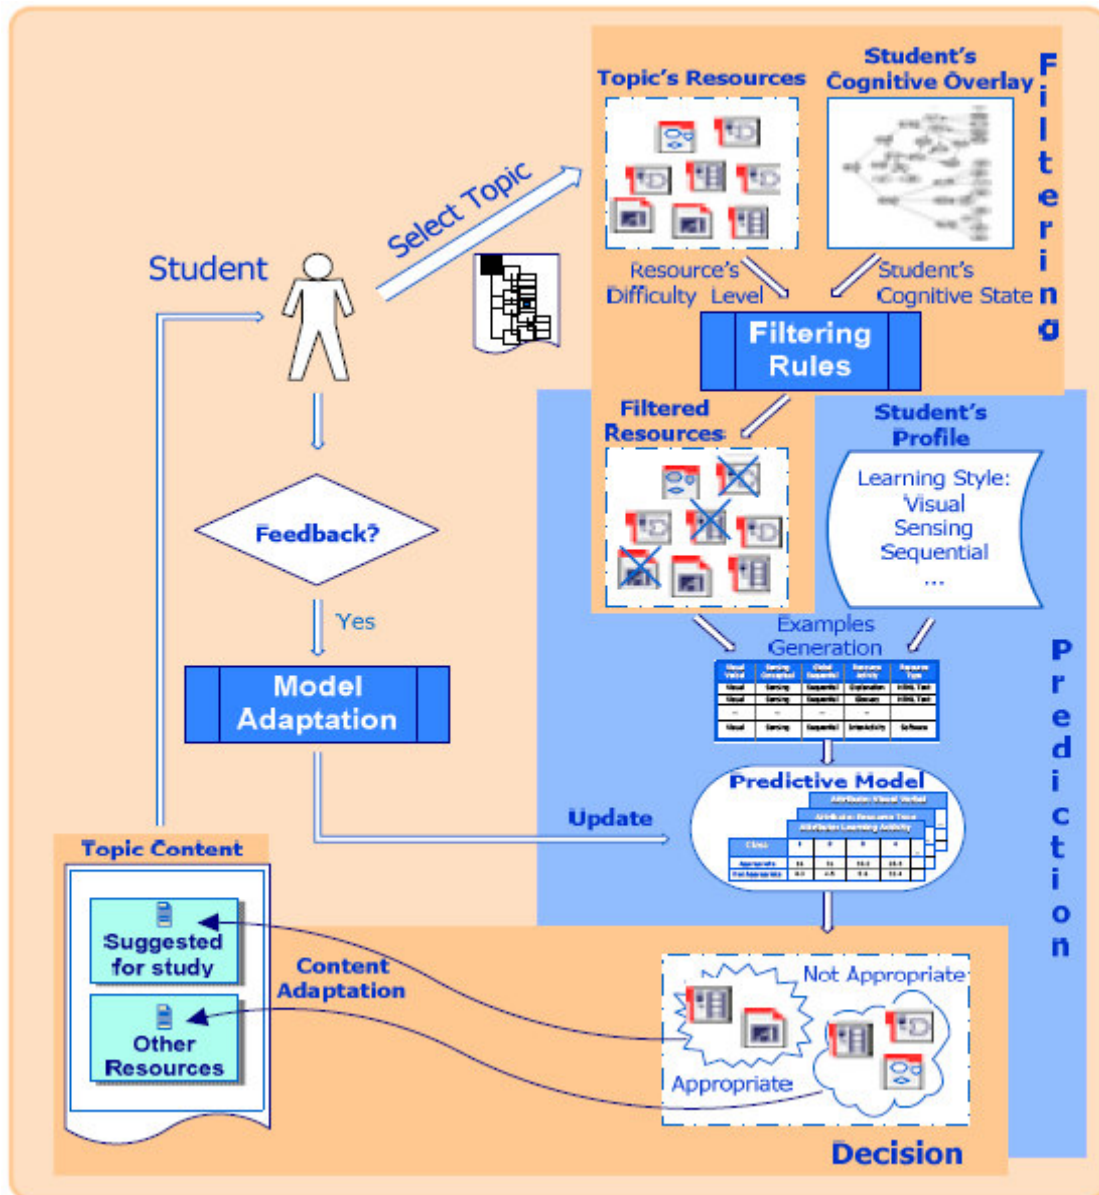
Topic's Resources

Student's Cognitive Overlay

Filtering

Student

Select Topic

Resource's Difficulty Level

Student's Cognitive State

Filtering Rules

Filtered Resources

Student's Profile

Learning Style: Visual Sensing Sequential ...

Feedback?

Yes

Model Adaptation

Examples Generation

| Visual Verbal | Sensing Intuitive | Global Sequential | Resource Activity | Resource Type |
|---|---|---|---|---|
| Visual | Sensing | Sequential | Explanation | Html, Text |
| Visual | Sensing | Sequential | Glossary | Html, Text |
| ... | ... | ... | ... | ... |
| Visual | Sensing | Sequential | Interactivity | Software |

Predictive Model

Prediction

Update

Topic Content

Suggested for study

Other Resources

Content Adaptation

Not Appropriate

Appropriate

Decision